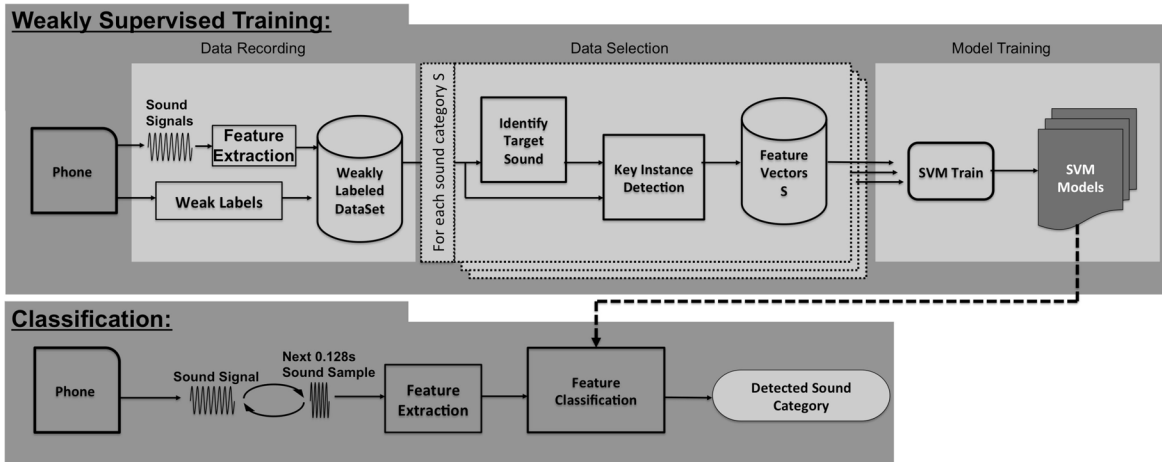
Weakly Supervised Training:

Data Recording

Data Selection

Model Training

Phone

Sound Signals

Feature Extraction

Weak Labels

Weakly Labeled DataSet

For each sound category S

Identify Target Sound

Key Instance Detection

Feature Vectors S

SVM Train

SVM Models

Classification:

Phone

Sound Signal

Next 0.128s Sound Sample

Feature Extraction

Feature Classification

Detected Sound Category